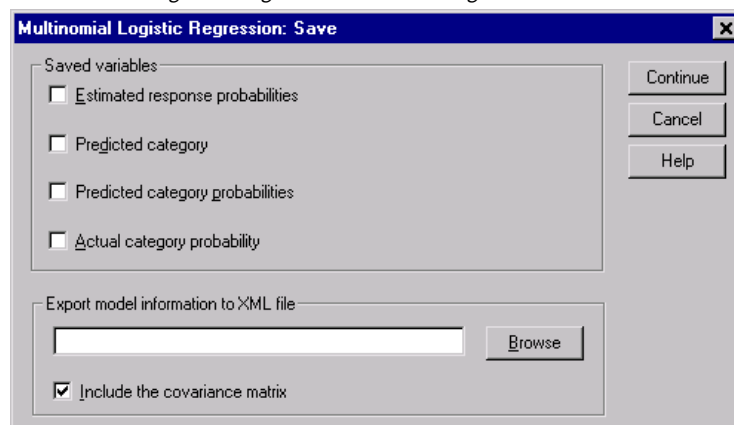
Multinomial Logistic Regression: Save

Saved variables

Estimated response probabilities

Predicted category

Predicted category probabilities

Actual category probability

Continue

Cancel

Help

Export model information to XML file

Browse

Include the covariance matrix